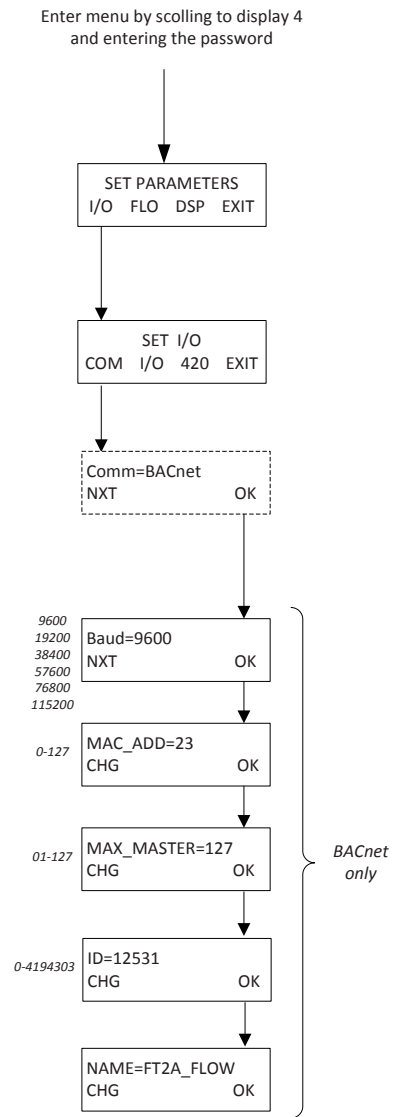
Enter menu by scolling to display 4 and entering the password

SET PARAMETERS
I/O FLO DSP EXIT

SET I/O
COM I/O 420 EXIT

Comm=BACnet
NXT OK

9600
19200
38400
57600
76800
115200

Baud=9600
NXT OK

0-127

MAC_ADD=23
CHG OK

01-127

MAX_MASTER=127
CHG OK

0-4194303

ID=12531
CHG OK

NAME=FT2A_FLOW
CHG OK

BACnet only